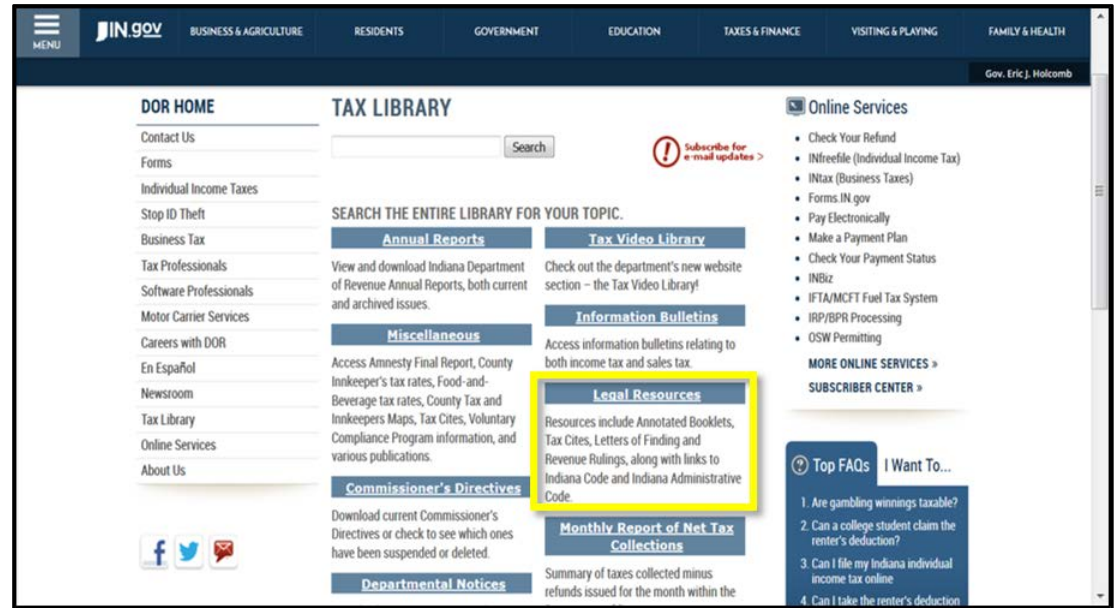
MENU IN.gov BUSINESS & AGRICULTURE RESIDENTS GOVERNMENT EDUCATION TAXES & FINANCE VISITING & PLAYING FAMILY & HEALTH

Gov. Eric J. Holcomb

DOR HOME
Contact Us
Forms
Individual Income Taxes
Stop ID Theft
Business Tax
Tax Professionals
Software Professionals
Motor Carrier Services
Careers with DOR
En Español
Newsroom
Tax Library
Online Services
About Us

TAX LIBRARY

Search

Subscribe for e-mail updates >

SEARCH THE ENTIRE LIBRARY FOR YOUR TOPIC.

Annual Reports
View and download Indiana Department of Revenue Annual Reports, both current and archived issues.

Miscellaneous
Access Amnesty Final Report, County Innkeeper's tax rates, Food-and-Beverage tax rates, County Tax and Innkeepers Maps, Tax Cites, Voluntary Compliance Program information, and various publications.

Commissioner's Directives
Download current Commissioner's Directives or check to see which ones have been suspended or deleted.

Departmental Notices

Tax Video Library
Check out the department's new website section – the Tax Video Library!

Information Bulletins
Access information bulletins relating to both income tax and sales tax.

Legal Resources
Resources include Annotated Booklets, Tax Cites, Letters of Finding and Revenue Rulings, along with links to Indiana Code and Indiana Administrative Code.

Monthly Report of Net Tax Collections
Summary of taxes collected minus refunds issued for the month within the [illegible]

Online Services
• Check Your Refund
• INfreefile (Individual Income Tax)
• INtax (Business Taxes)
• Forms.IN.gov
• Pay Electronically
• Make a Payment Plan
• Check Your Payment Status
• INBiz
• IFTA/MCFT Fuel Tax System
• IRP/BPR Processing
• OSW Permitting
MORE ONLINE SERVICES »
SUBSCRIBER CENTER »

Top FAQs I Want To...
1. Are gambling winnings taxable?
2. Can a college student claim the renter's deduction?
3. Can I file my Indiana individual income tax online
4. Can I take the renter's deduction